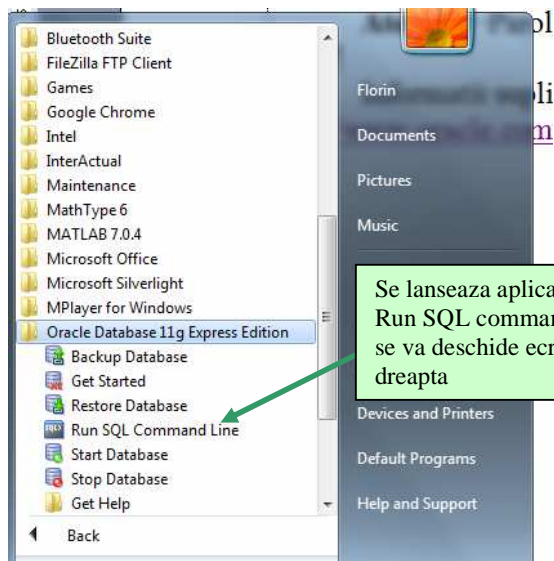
Bluetooth Suite
FileZilla FTP Client
Games
Google Chrome
Intel
InterActual
Maintenance
MathType 6
MATLAB 7.0.4
Microsoft Office
Microsoft Silverlight
MPlayer for Windows
Oracle Database 11g Express Edition
Backup Database
Get Started
Restore Database
Run SQL Command Line
Start Database
Stop Database
Get Help
Back

Florin
Documents
Pictures
Music
Devices and Printers
Default Programs
Help and Support

Se lanseaza aplica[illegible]
Run SQL commar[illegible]
se va deschide ecr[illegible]
dreapta

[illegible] pl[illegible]
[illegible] li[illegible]
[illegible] m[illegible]